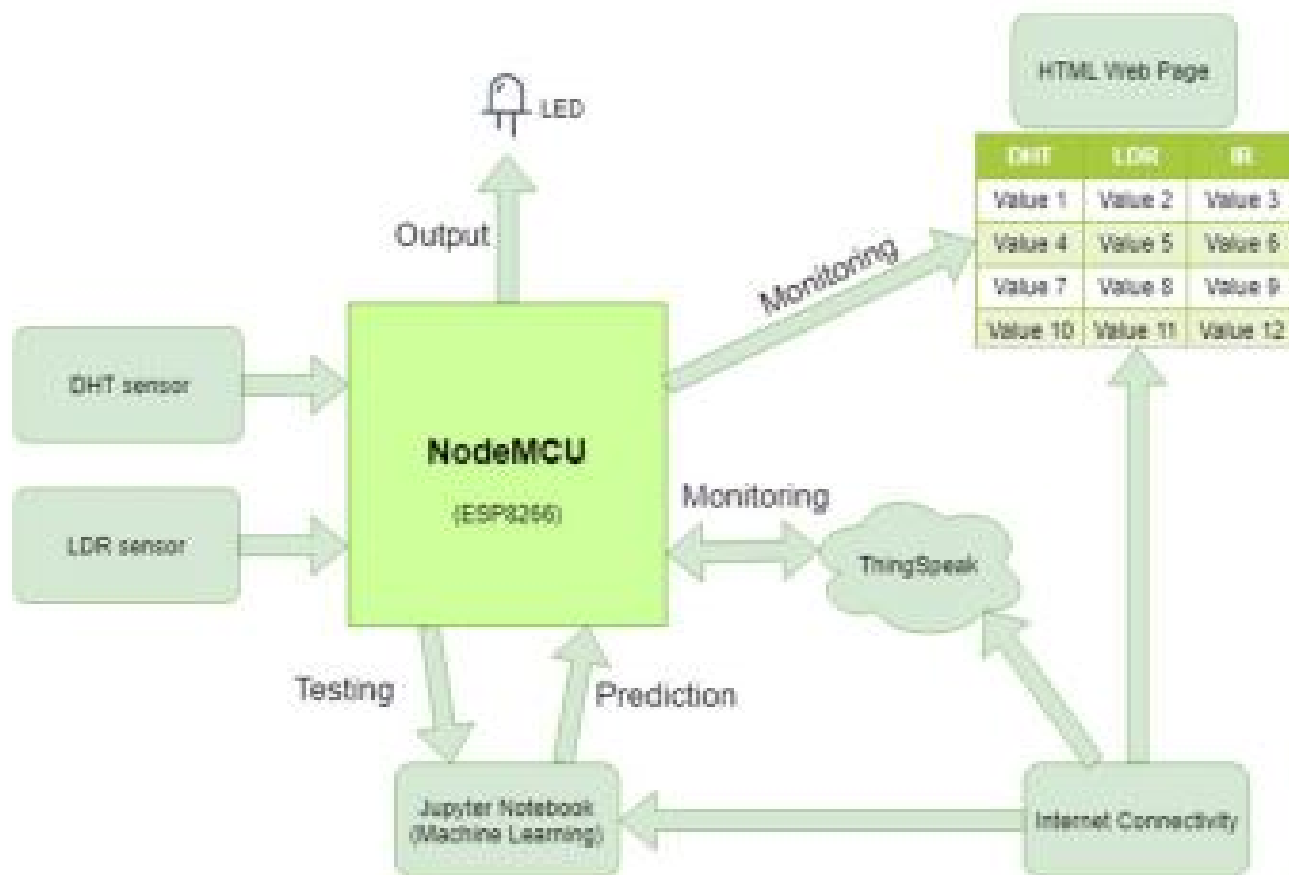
LED

Output

HTML Web Page

| DHT | LDR | IR |
|---|---|---|
| Value 1 | Value 2 | Value 3 |
| Value 4 | Value 5 | Value 6 |
| Value 7 | Value 8 | Value 9 |
| Value 10 | Value 11 | Value 12 |

Monitoring

DHT sensor

NodeMCU

(ESP8266)

LDR sensor

Monitoring

ThingSpeak

Testing

Prediction

Jupyter Notebook (Machine Learning)

Internet Connectivity